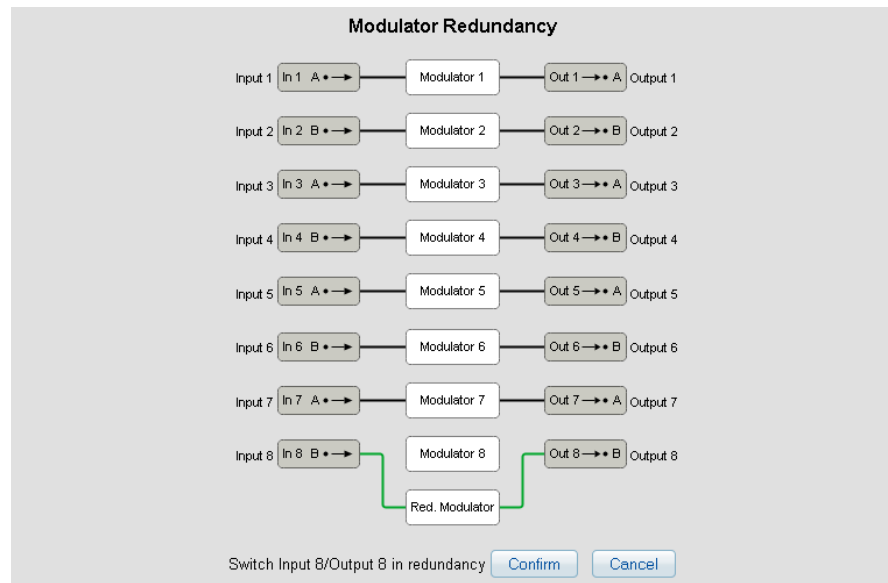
Modulator Redundancy

Input 1 In 1 A•→ Modulator 1 Out 1→• A Output 1

Input 2 In 2 B•→ Modulator 2 Out 2→• B Output 2

Input 3 In 3 A•→ Modulator 3 Out 3→• A Output 3

Input 4 In 4 B•→ Modulator 4 Out 4→• B Output 4

Input 5 In 5 A•→ Modulator 5 Out 5→• A Output 5

Input 6 In 6 B•→ Modulator 6 Out 6→• B Output 6

Input 7 In 7 A•→ Modulator 7 Out 7→• A Output 7

Input 8 In 8 B•→ Modulator 8 Out 8→• B Output 8

Red. Modulator

Switch Input 8/Output 8 in redundancy Confirm Cancel